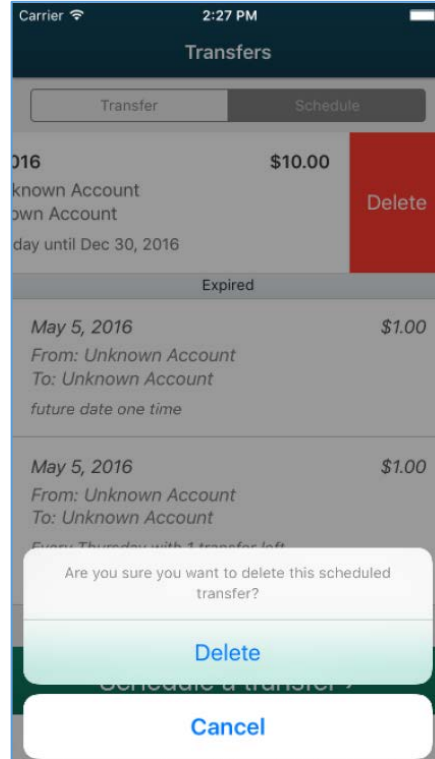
Carrier
2:27 PM
Transfers

Transfer
Schedule

016
$10.00
known Account
wn Account
day until Dec 30, 2016

Delete

Expired

May 5, 2016
$1.00
From: Unknown Account
To: Unknown Account
future date one time

May 5, 2016
$1.00
From: Unknown Account
To: Unknown Account
Every Thursday with 1 transfer left

Are you sure you want to delete this scheduled transfer?

Delete

Schedule a transfer >

Cancel